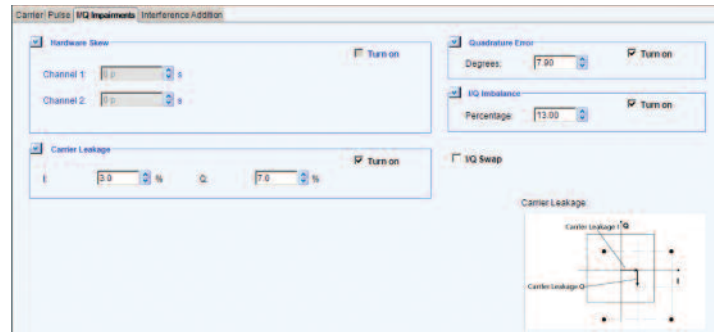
Carrier | Pulse | I/Q Impairments | Interference Addition

Hardware Skew
Turn on
Channel 1: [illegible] s
Channel 2: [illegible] s

Carrier Leakage
Turn on
I: 3.0 %
Q: 7.0 %

Quadrature Error
Turn on
Degrees: 7.90

I/Q Imbalance
Turn on
Percentage: 13.00

I/Q Swap

Carrier Leakage
Carrier Leakage I
Q
Carrier Leakage Q
I